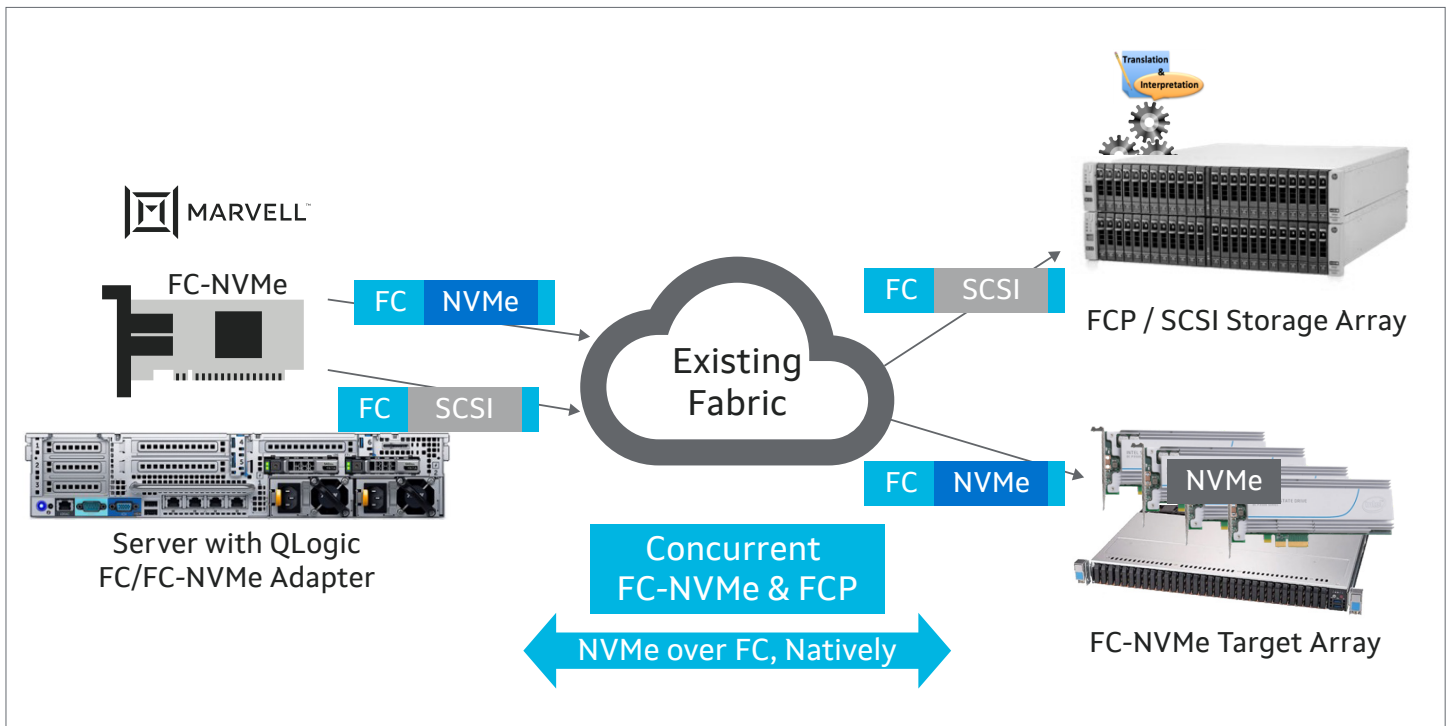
Translation & Interpretation

MARVELL™

FC-NVMe

FC NVMe

FC SCSI

Existing Fabric

FC SCSI

FCP / SCSI Storage Array

FC NVMe

NVMe

Server with QLogic FC/FC-NVMe Adapter

Concurrent FC-NVMe & FCP

NVMe over FC, Natively

FC-NVMe Target Array